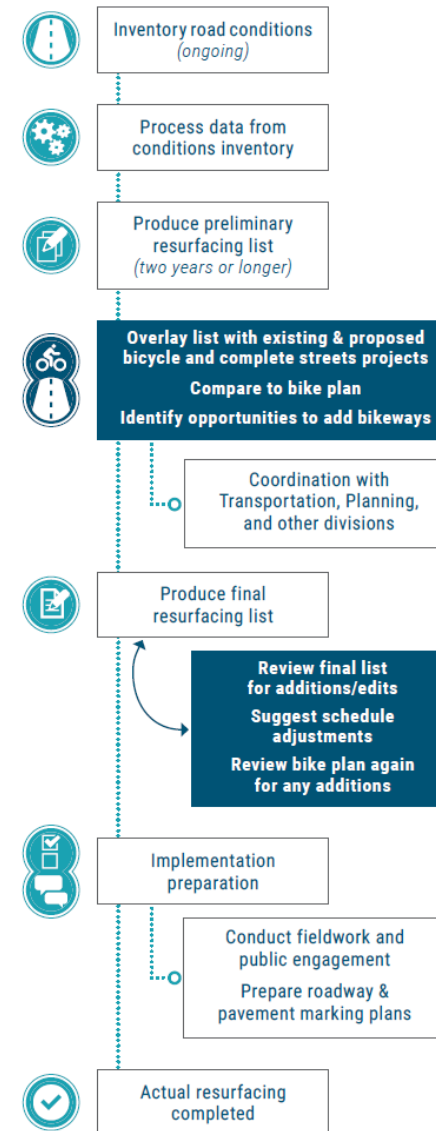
Inventory road conditions
(ongoing)

Process data from conditions inventory

Produce preliminary resurfacing list
(two years or longer)

Overlay list with existing & proposed bicycle and complete streets projects

Compare to bike plan

Identify opportunities to add bikeways

Coordination with Transportation, Planning, and other divisions

Produce final resurfacing list

Review final list for additions/edits

Suggest schedule adjustments

Review bike plan again for any additions

Implementation preparation

Conduct fieldwork and public engagement

Prepare roadway & pavement marking plans

Actual resurfacing completed